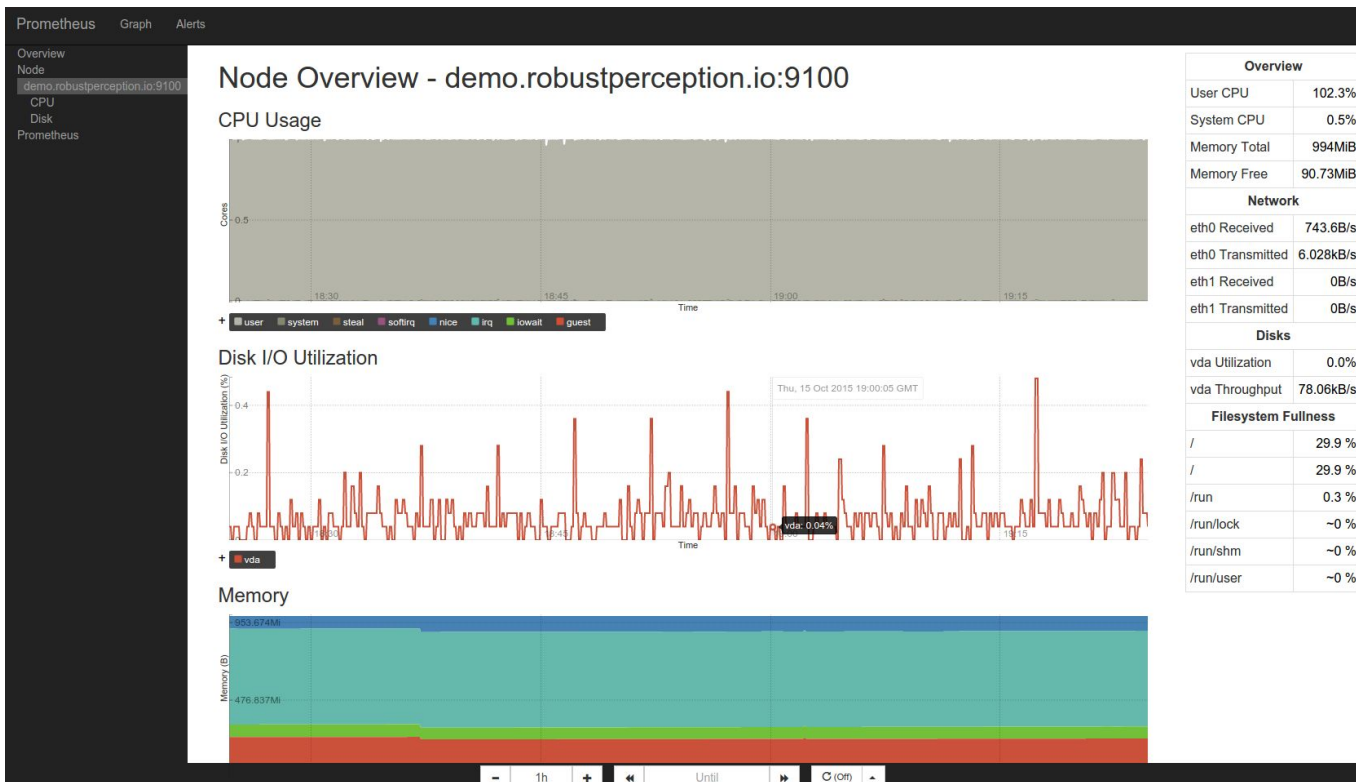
Prometheus Graph Alerts

Overview
Node
demo.robustperception.io:9100
CPU
Disk
Prometheus

Node Overview - demo.robustperception.io:9100

CPU Usage

Cores
0.5
0
18:30
18:45
19:00
19:15
Time

+ user system steal softirq nice irq iowait guest

Disk I/O Utilization

Disk I/O Utilization (%)
0.4
0.2
Thu, 15 Oct 2015 19:00:05 GMT
vda: 0.04%
18:30
18:45
19:15
Time

+ vda

Memory

Memory (B)
953.674Mi
476.837Mi

| Overview | |
|---|---|
| User CPU | 102.3% |
| System CPU | 0.5% |
| Memory Total | 994MiB |
| Memory Free | 90.73MiB |
| **Network** | |
| eth0 Received | 743.6B/s |
| eth0 Transmitted | 6.028kB/s |
| eth1 Received | 0B/s |
| eth1 Transmitted | 0B/s |
| **Disks** | |
| vda Utilization | 0.0% |
| vda Throughput | 78.06kB/s |
| **Filesystem Fullness** | |
| / | 29.9 % |
| / | 29.9 % |
| /run | 0.3 % |
| /run/lock | ~0 % |
| /run/shm | ~0 % |
| /run/user | ~0 % |

- 1h + « Until » C (Off) ▲